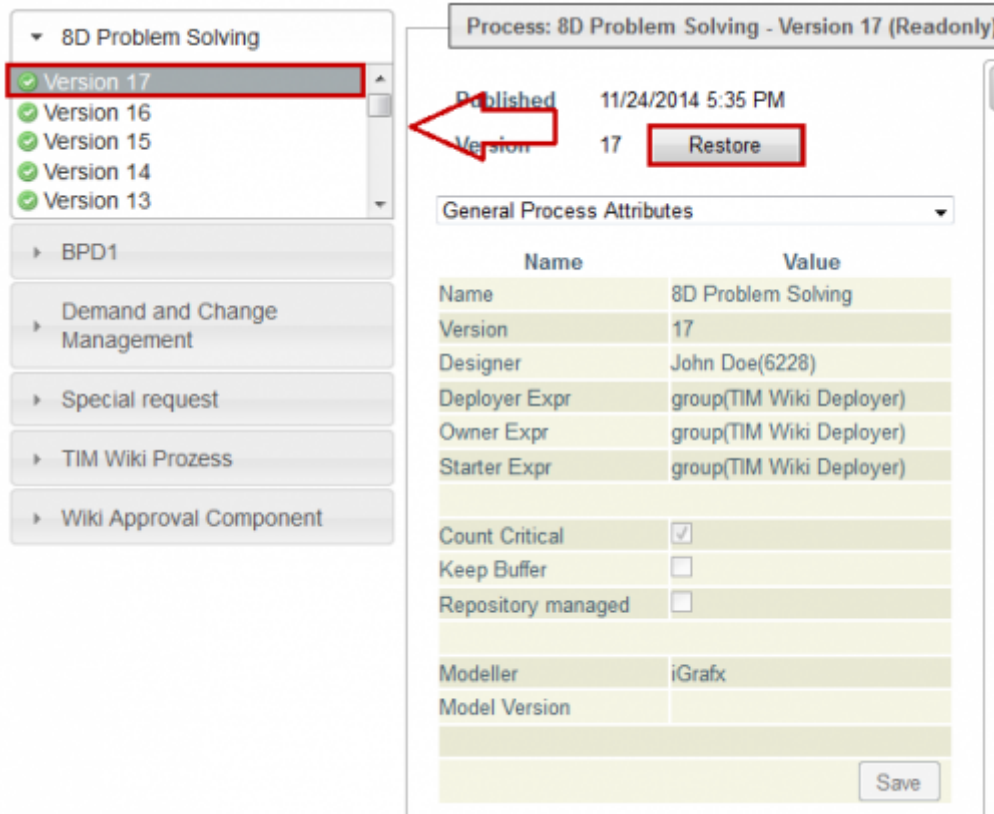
8D Problem Solving

Version 17
Version 16
Version 15
Version 14
Version 13

BPD1

Demand and Change Management

Special request

TIM Wiki Prozess

Wiki Approval Component

Process: 8D Problem Solving - Version 17 (Readonly)

Published 11/24/2014 5:35 PM

Version 17 Restore

General Process Attributes

| Name | Value |
|---|---|
| Name | 8D Problem Solving |
| Version | 17 |
| Designer | John Doe(6228) |
| Deployer Expr | group(TIM Wiki Deployer) |
| Owner Expr | group(TIM Wiki Deployer) |
| Starter Expr | group(TIM Wiki Deployer) |
| | |
| Count Critical | ☑ |
| Keep Buffer | ☐ |
| Repository managed | ☐ |
| | |
| Modeller | iGrafx |
| Model Version | |

Save